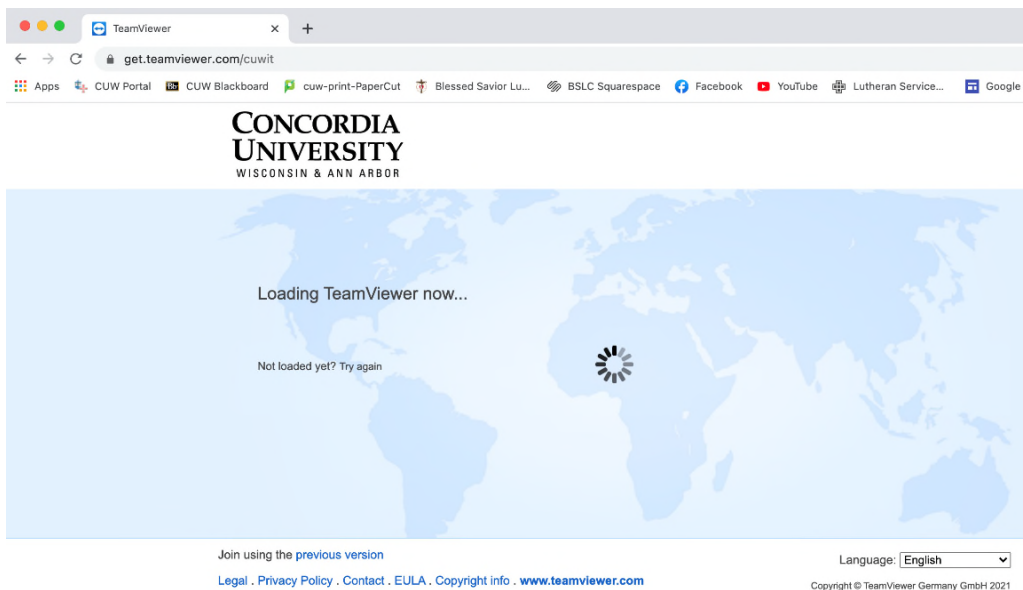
TeamViewer ×
+
get.teamviewer.com/cuwit
Apps CUW Portal CUW Blackboard cuw-print-PaperCut Blessed Savior Lu... BSLC Squarespace Facebook YouTube Lutheran Service... Google

CONCORDIA UNIVERSITY
WISCONSIN & ANN ARBOR

Loading TeamViewer now...

Not loaded yet? Try again

Join using the previous version

Legal . Privacy Policy . Contact . EULA . Copyright info . www.teamviewer.com

Language: English

Copyright © TeamViewer Germany GmbH 2021